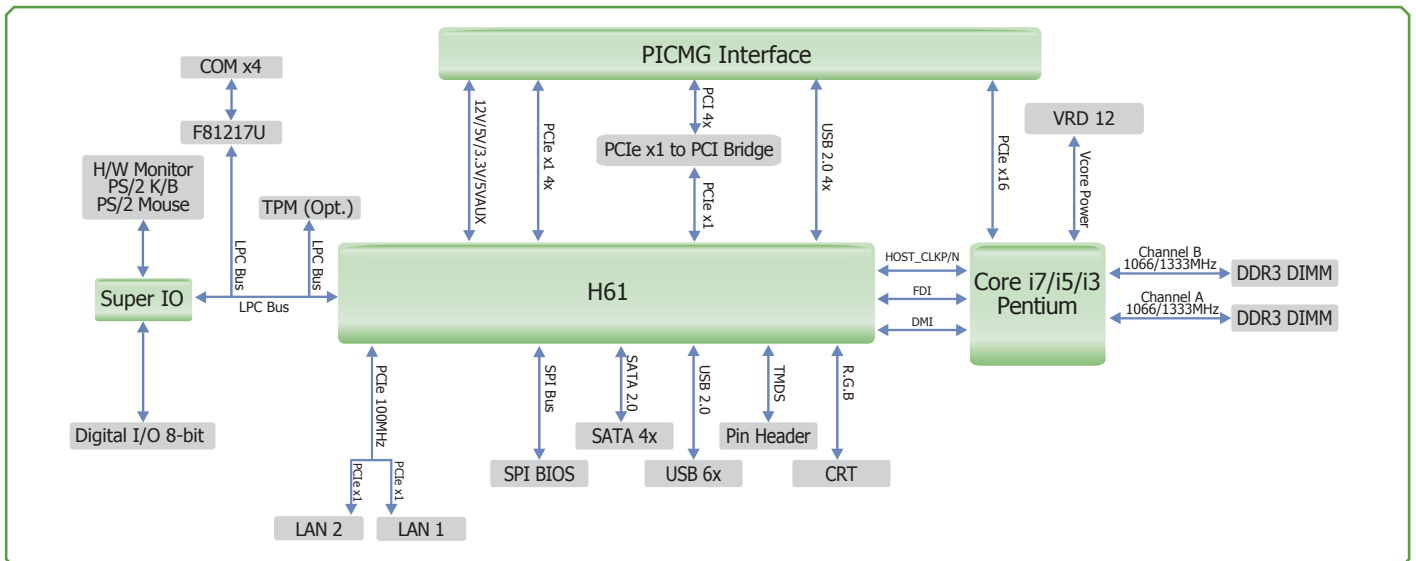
PICMG Interface

COM x4

F81217U

H/W Monitor
PS/2 K/B
PS/2 Mouse

TPM (Opt.)

12V/5V/3.3V/5VAUX

PCIe x1 4x

PCI 4x

PCIe x1 to PCI Bridge

PCIe x1

USB 2.0 4x

PCIe x16

VRD 12

Vcore Power

LPC Bus

LPC Bus

Super IO

LPC Bus

H61

HOST_CLKP/N

FDI

DMI

Core i7/i5/i3
Pentium

Channel B
1066/1333MHz

DDR3 DIMM

Channel A
1066/1333MHz

DDR3 DIMM

PCIe 100MHz

SPI Bus

SATA 2.0

USB 2.0

TMDS

R.G.B

Digital I/O 8-bit

SATA 4x

Pin Header

PCIe x1

PCIe x1

SPI BIOS

USB 6x

CRT

LAN 2

LAN 1